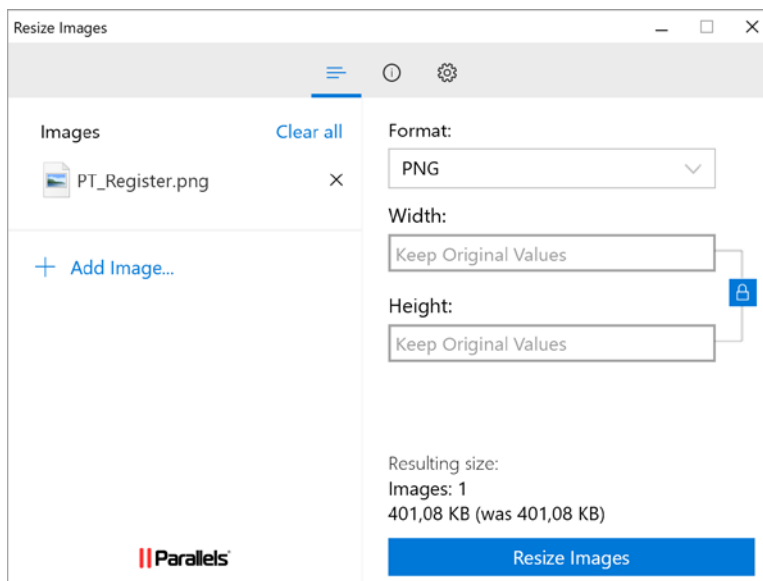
Resize Images

Images

Clear all

PT_Register.png

Add Image...

Format:

PNG

Width:

Keep Original Values

Height:

Keep Original Values

Resulting size:
Images: 1
401,08 KB (was 401,08 KB)

Parallels

Resize Images